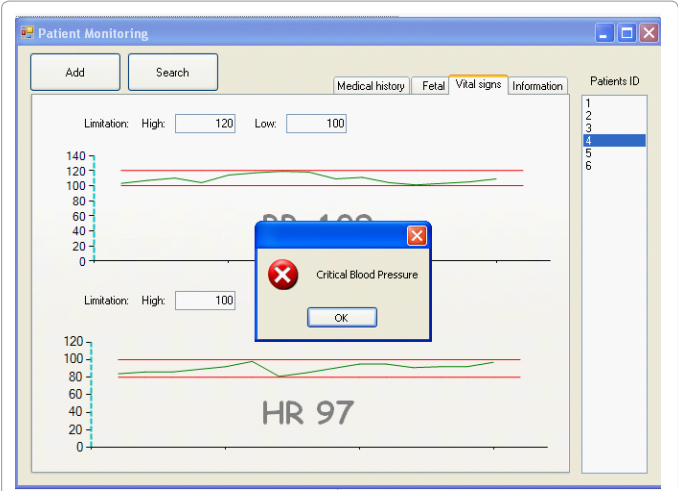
Patient Monitoring

Add

Search

Medical history

Fetal

Vital signs

Information

Patients ID

1
2
3
4
5
6

Limitation: High: 120 Low: 100

140
120
100
80
60
40
20
0

BP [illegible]

Critical Blood Pressure

OK

Limitation: High: 100

120
100
80
60
40
20
0

HR 97